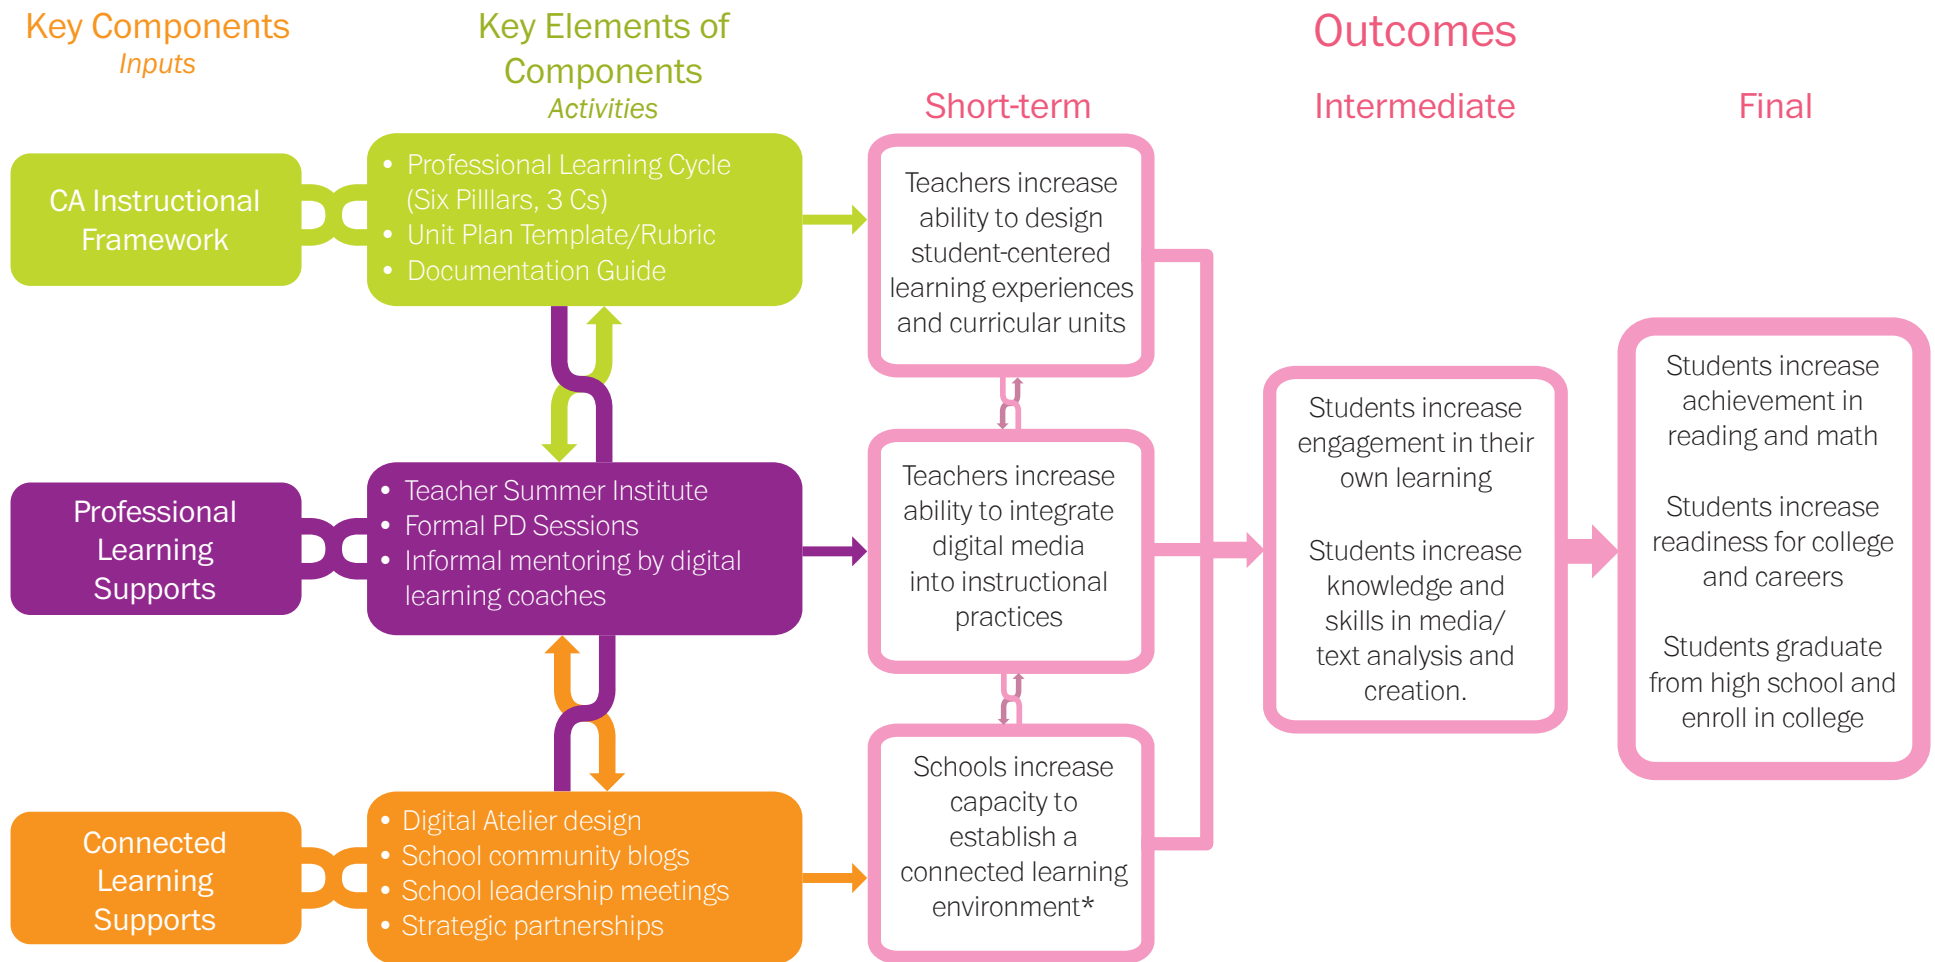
Key Components
Inputs

Key Elements of Components
Activities

Outcomes

Short-term

Intermediate

Final

CA Instructional Framework

- Professional Learning Cycle (Six Pilllars, 3 Cs)
- Unit Plan Template/Rubric
- Documentation Guide

Teachers increase ability to design student-centered learning experiences and curricular units

Professional Learning Supports

- Teacher Summer Institute
- Formal PD Sessions
- Informal mentoring by digital learning coaches

Teachers increase ability to integrate digital media into instructional practices

Students increase engagement in their own learning

Students increase knowledge and skills in media/ text analysis and creation.

Students increase achievement in reading and math

Students increase readiness for college and careers

Students graduate from high school and enroll in college

Connected Learning Supports

- Digital Atelier design
- School community blogs
- School leadership meetings
- Strategic partnerships

Schools increase capacity to establish a connected learning environment*